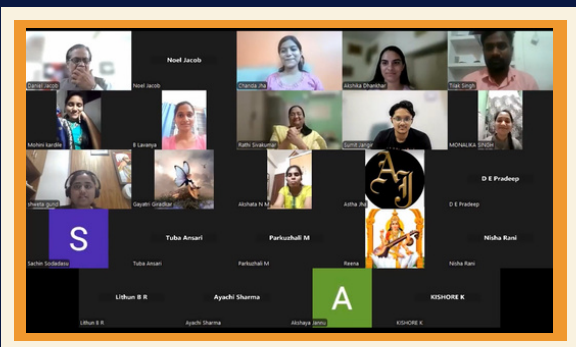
Daniel Jacob
Noel Jacob
Noel Jacob
Chanda Jha
Aishika Dhankhar
Tilak Singh
Mohini kardile
B Lavanya
Rathi Sivakumar
Sumit Jangir
MONALIKA SINGH
shweta gund
Gayatri Giradkar
Akshata N M
Astha Jha
AJ
D E Pradeep
D E Pradeep
S
Sachin Sodadasu
Tuba Ansari
Tuba Ansari
Parkuzhali M
Parkuzhali M
Reena
Nisha Rani
Nisha Rani
Lithun B R
Lithun B R
Ayachi Sharma
Ayachi Sharma
A
Akshaya Jannu
KISHORE K
KISHORE K